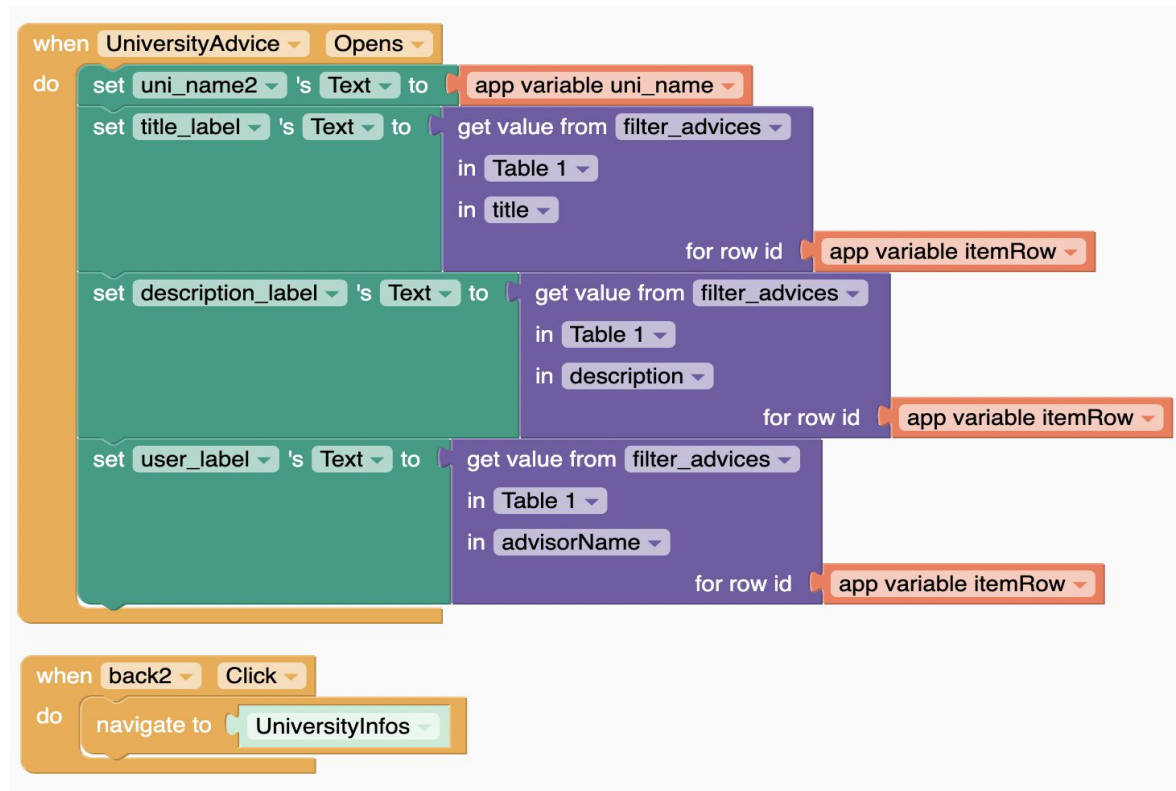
when UniversityAdvice Opens
do set uni_name2 's Text to app variable uni_name
set title_label 's Text to get value from filter_advices
in Table 1
in title
for row id app variable itemRow
set description_label 's Text to get value from filter_advices
in Table 1
in description
for row id app variable itemRow
set user_label 's Text to get value from filter_advices
in Table 1
in advisorName
for row id app variable itemRow

when back2 Click
do navigate to UniversityInfos